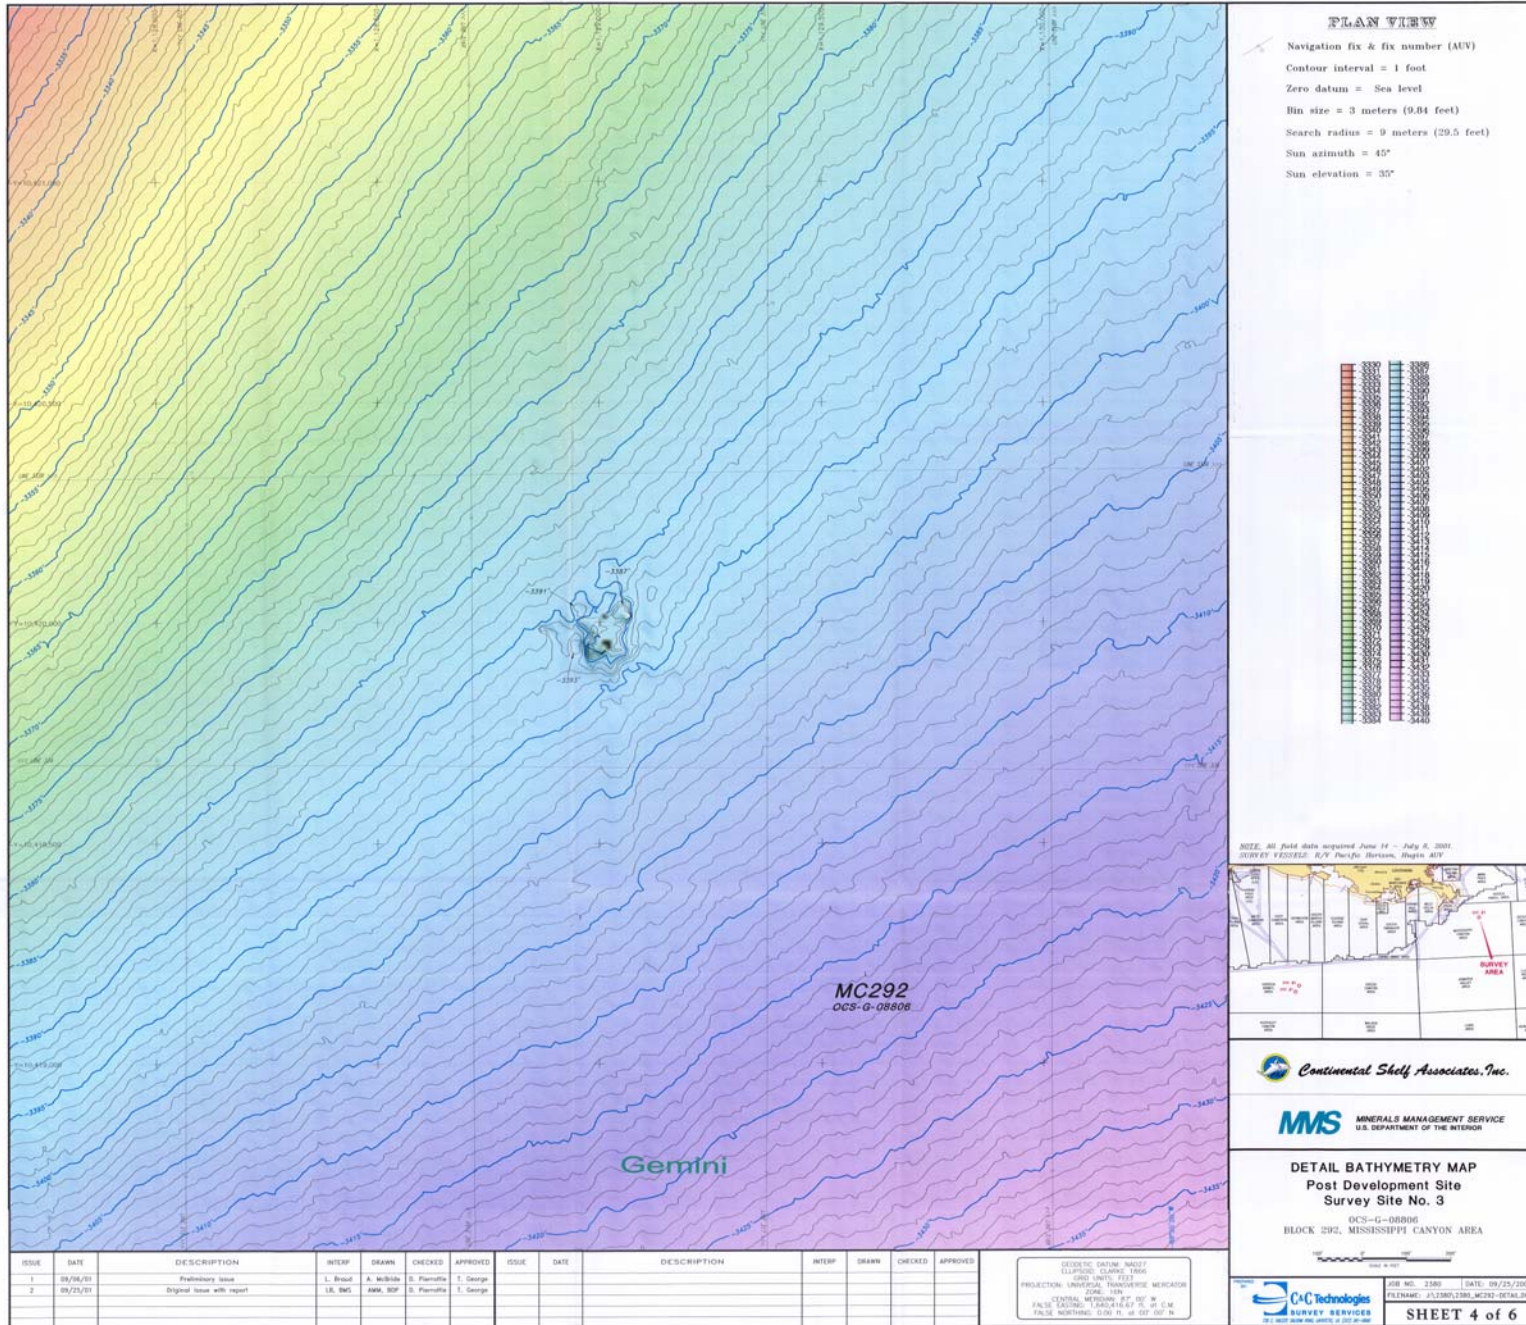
PLAN VIEW

Navigation fix & fix number (AUV)

Contour interval = 1 foot

Zero datum = Sea level

Bin size = 3 meters (9.84 feet)

Search radius = 9 meters (29.5 feet)

Sun azimuth = 45°

Sun elevation = 35°

NOTE: All field data acquired June 14 - July 6, 2001
SURVEY VESSELS: R/V Pacific Horizon, Hugin AUV

SURVEY AREA

Continental Shelf Associates, Inc.

MMS MINERALS MANAGEMENT SERVICE
U.S. DEPARTMENT OF THE INTERIOR

DETAIL BATHYMETRY MAP
Post Development Site
Survey Site No. 3

OCS-G-08806
BLOCK 292, MISSISSIPPI CANYON AREA

C&C Technologies
SURVEY SERVICES

JOB NO. 2380 DATE: 09/25/20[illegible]
FILENAME: J:\2380\2380_MC292-DETAIL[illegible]

SHEET 4 of 6

-3387'
-3391'
-3393'

MC292
OCS-G-08806

Gemini

| ISSUE | DATE | DESCRIPTION | INTERP | DRAWN | CHECKED | APPROVED | ISSUE | DATE | DESCRIPTION | INTERP | DRAWN | CHECKED | APPROVED |
|---|---|---|---|---|---|---|---|---|---|---|---|---|---|
| 1 | 09/06/01 | Preliminary Issue | L. Broud | A. McBride | D. Pierrottie | T. George | | | | | | | |
| 2 | 09/25/01 | Original Issue with report | LB, BWS | AMM, BDP | D. Pierrottie | T. George | | | | | | | |

GEODETIC DATUM: NAD27
ELLIPSOID: CLARKE 1866
GRID UNITS: FEET
PROJECTION: UNIVERSAL TRANSVERSE MERCATOR
ZONE: 16N
CENTRAL MERIDIAN: 87° 00' W
FALSE EASTING: 1,640,416.67 ft. at C.M.
FALSE NORTHING: 0.00 ft. at 00° 00' N